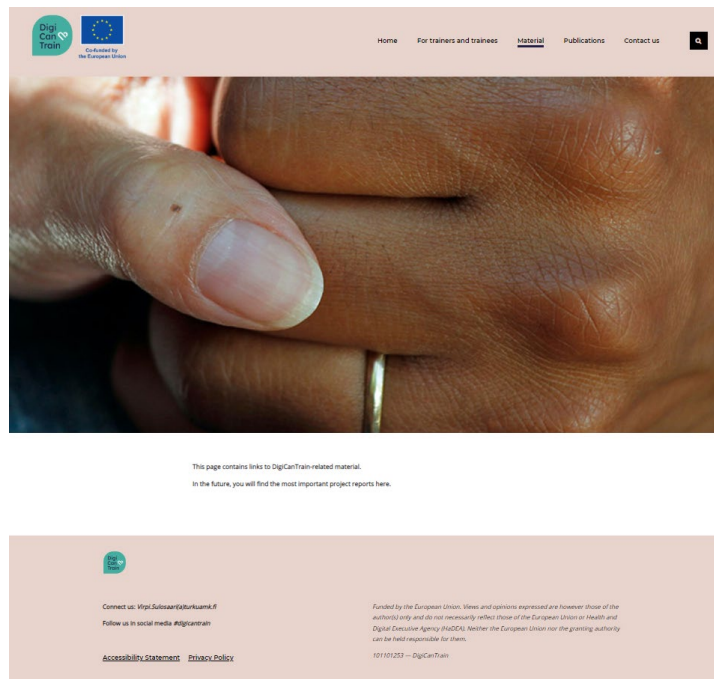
Digi Can Train

Co-funded by the European Union

Home For trainers and trainees Material Publications Contact us

This page contains links to DigiCanTrain-related material.

In the future, you will find the most important project reports here.

Digi Can Train

Connect us: Virpi.Sulosaari(a)turkuamk.fi

Follow us in social media #digicantrain

Accessibility Statement Privacy Policy

Funded by the European Union. Views and opinions expressed are however those of the author(s) only and do not necessarily reflect those of the European Union or Health and Digital Executive Agency (HaDEA). Neither the European Union nor the granting authority can be held responsible for them.

101101253 — DigiCanTrain